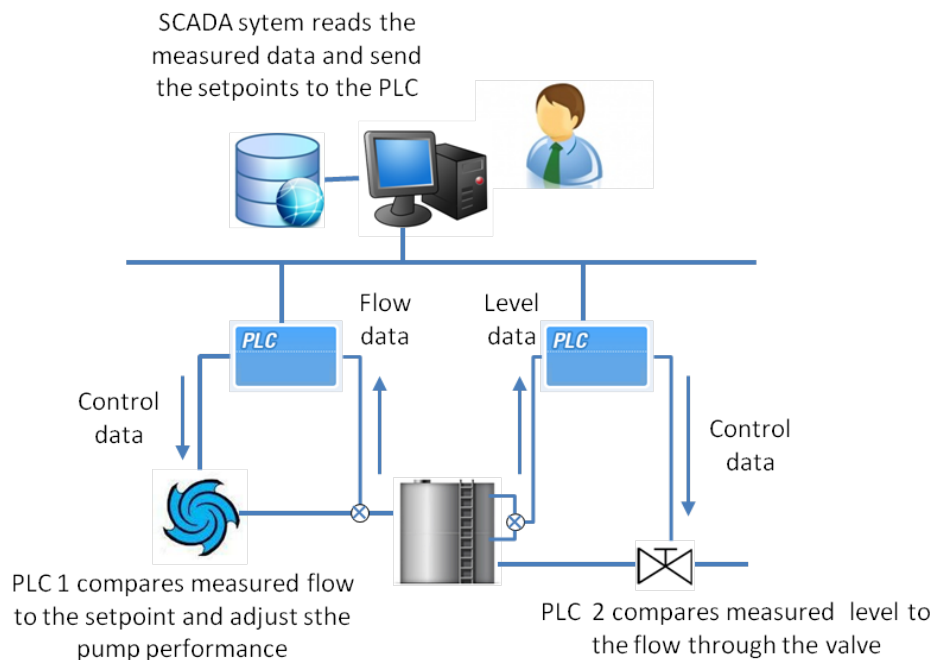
SCADA sytem reads the measured data and send the setpoints to the PLC

Flow data

Level data

PLC

PLC

Control data

Control data

PLC 1 compares measured flow to the setpoint and adjust sthe pump performance

PLC 2 compares measured level to the flow through the valve